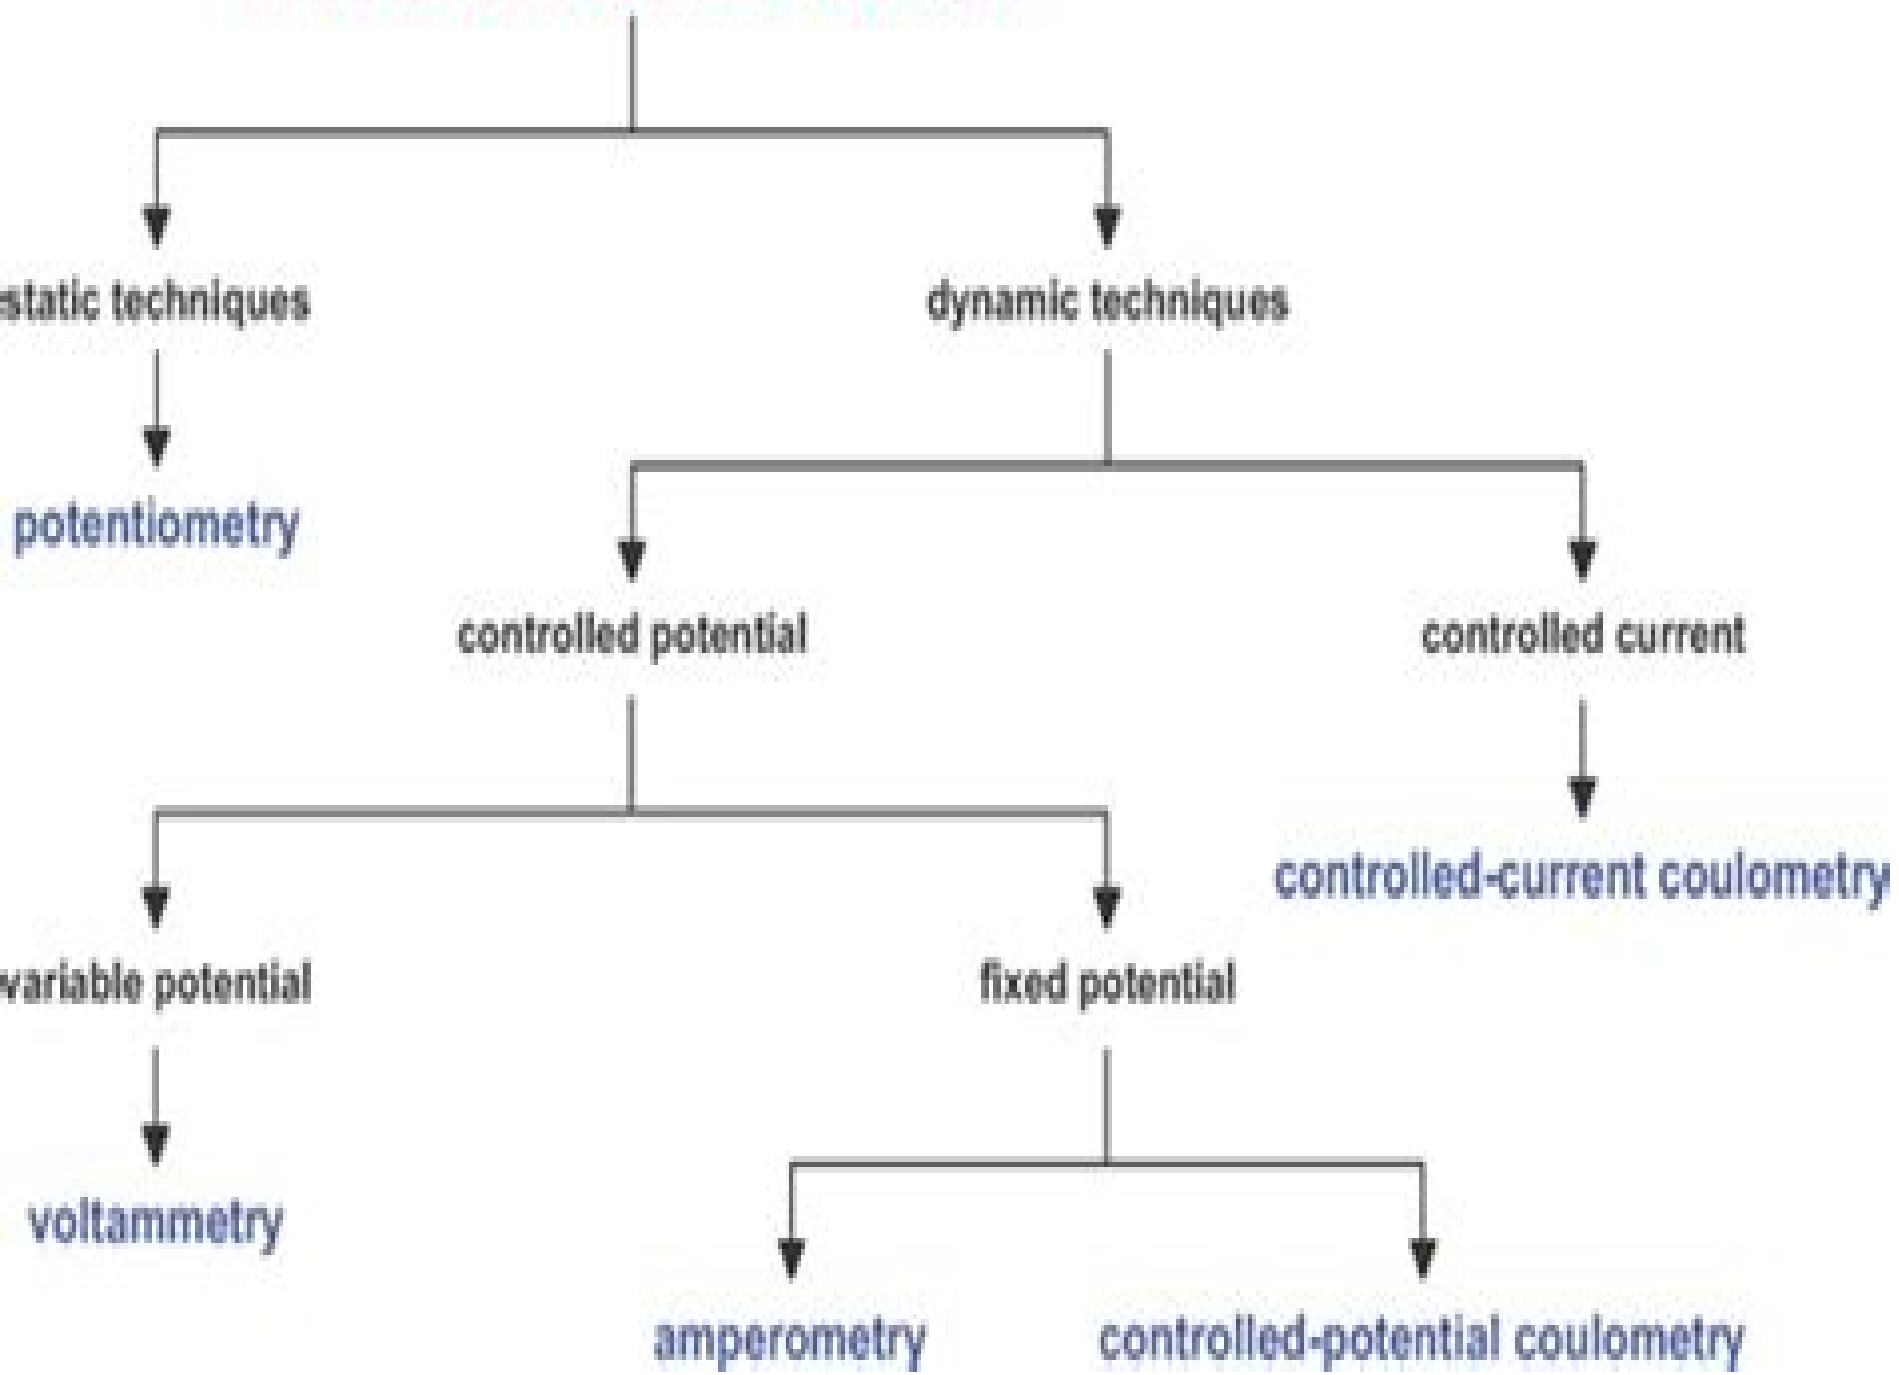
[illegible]

static techniques

dynamic techniques

potentiometry

controlled potential

controlled current

controlled-current coulometry

variable potential

fixed potential

voltammetry

amperometry

controlled-potential coulometry